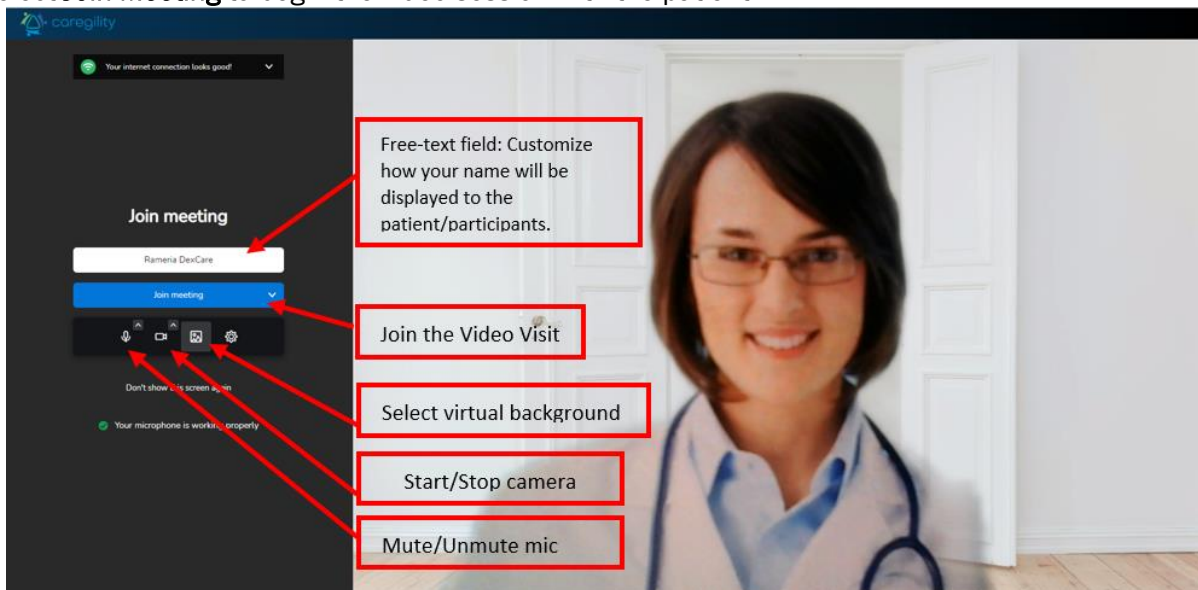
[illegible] Meeting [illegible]

caregility

Your internet connection looks good!

Join meeting

Rameria DexCare

Join meeting

Don't show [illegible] screen again

Your microphone is working properly

Free-text field: Customize how your name will be displayed to the patient/participants.

Join the Video Visit

Select virtual background

Start/Stop camera

Mute/Unmute mic